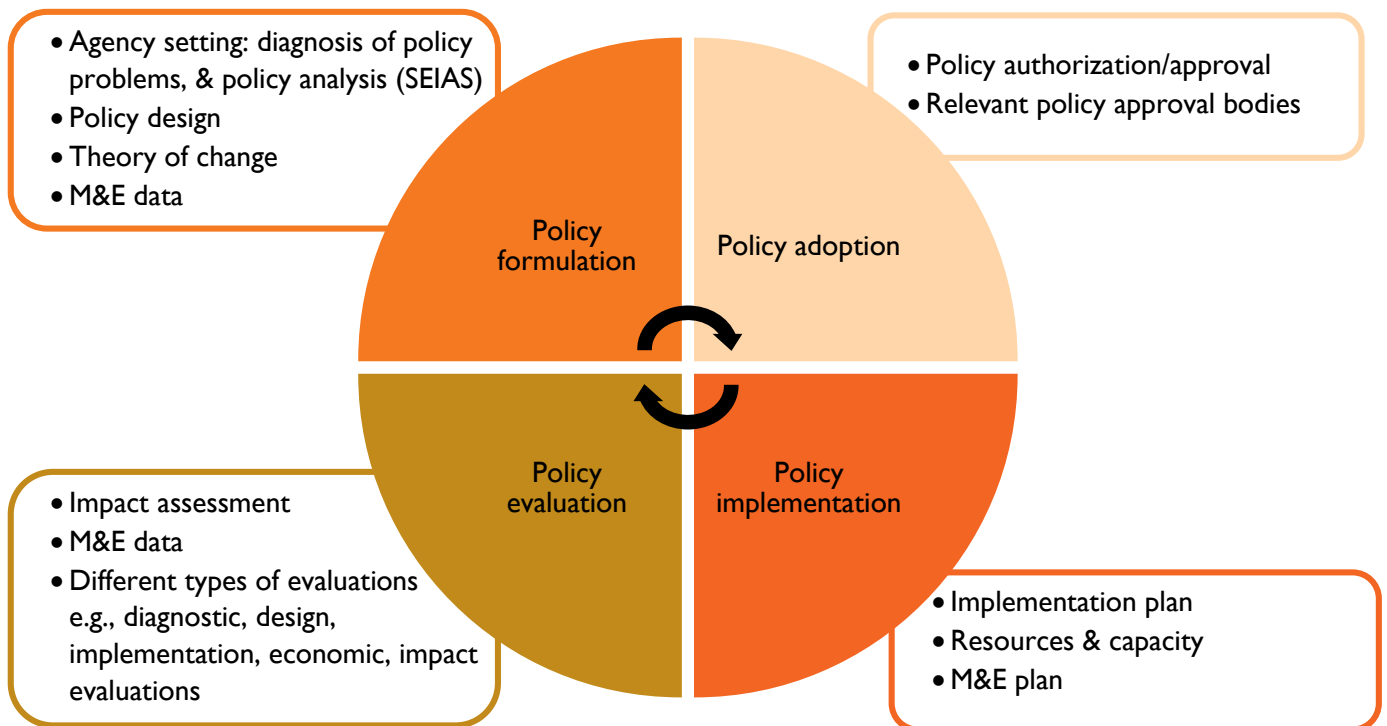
- Agency setting: diagnosis of policy problems, & policy analysis (SEIAS)
- Policy design
- Theory of change
- M&E data

- Policy authorization/approval
- Relevant policy approval bodies

Policy formulation

Policy adoption

Policy evaluation

Policy implementation

- Impact assessment
- M&E data
- Different types of evaluations e.g., diagnostic, design, implementation, economic, impact evaluations

- Implementation plan
- Resources & capacity
- M&E plan